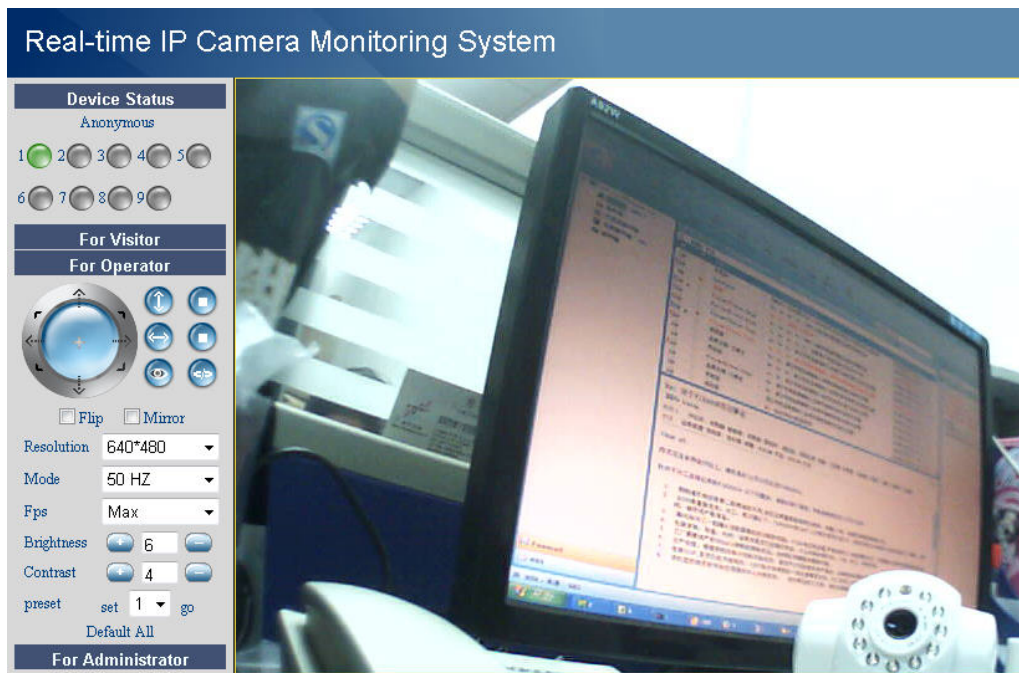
Real-time IP Camera Monitoring System

Device Status
Anonymous
1 2 3 4 5
6 7 8 9

For Visitor
For Operator

Flip Mirror

Resolution 640*480
Mode 50 HZ
Fps Max
Brightness 6
Contrast 4
preset set 1 go
Default All

For Administrator